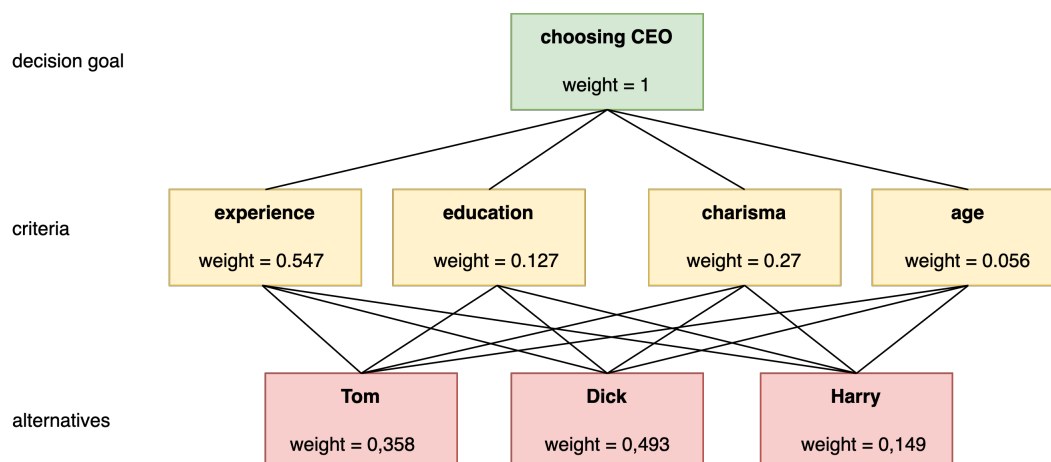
decision goal

choosing CEO

weight = 1

criteria

experience

weight = 0.547

education

weight = 0.127

charisma

weight = 0.27

age

weight = 0.056

alternatives

Tom

weight = 0,358

Dick

weight = 0,493

Harry

weight = 0,149